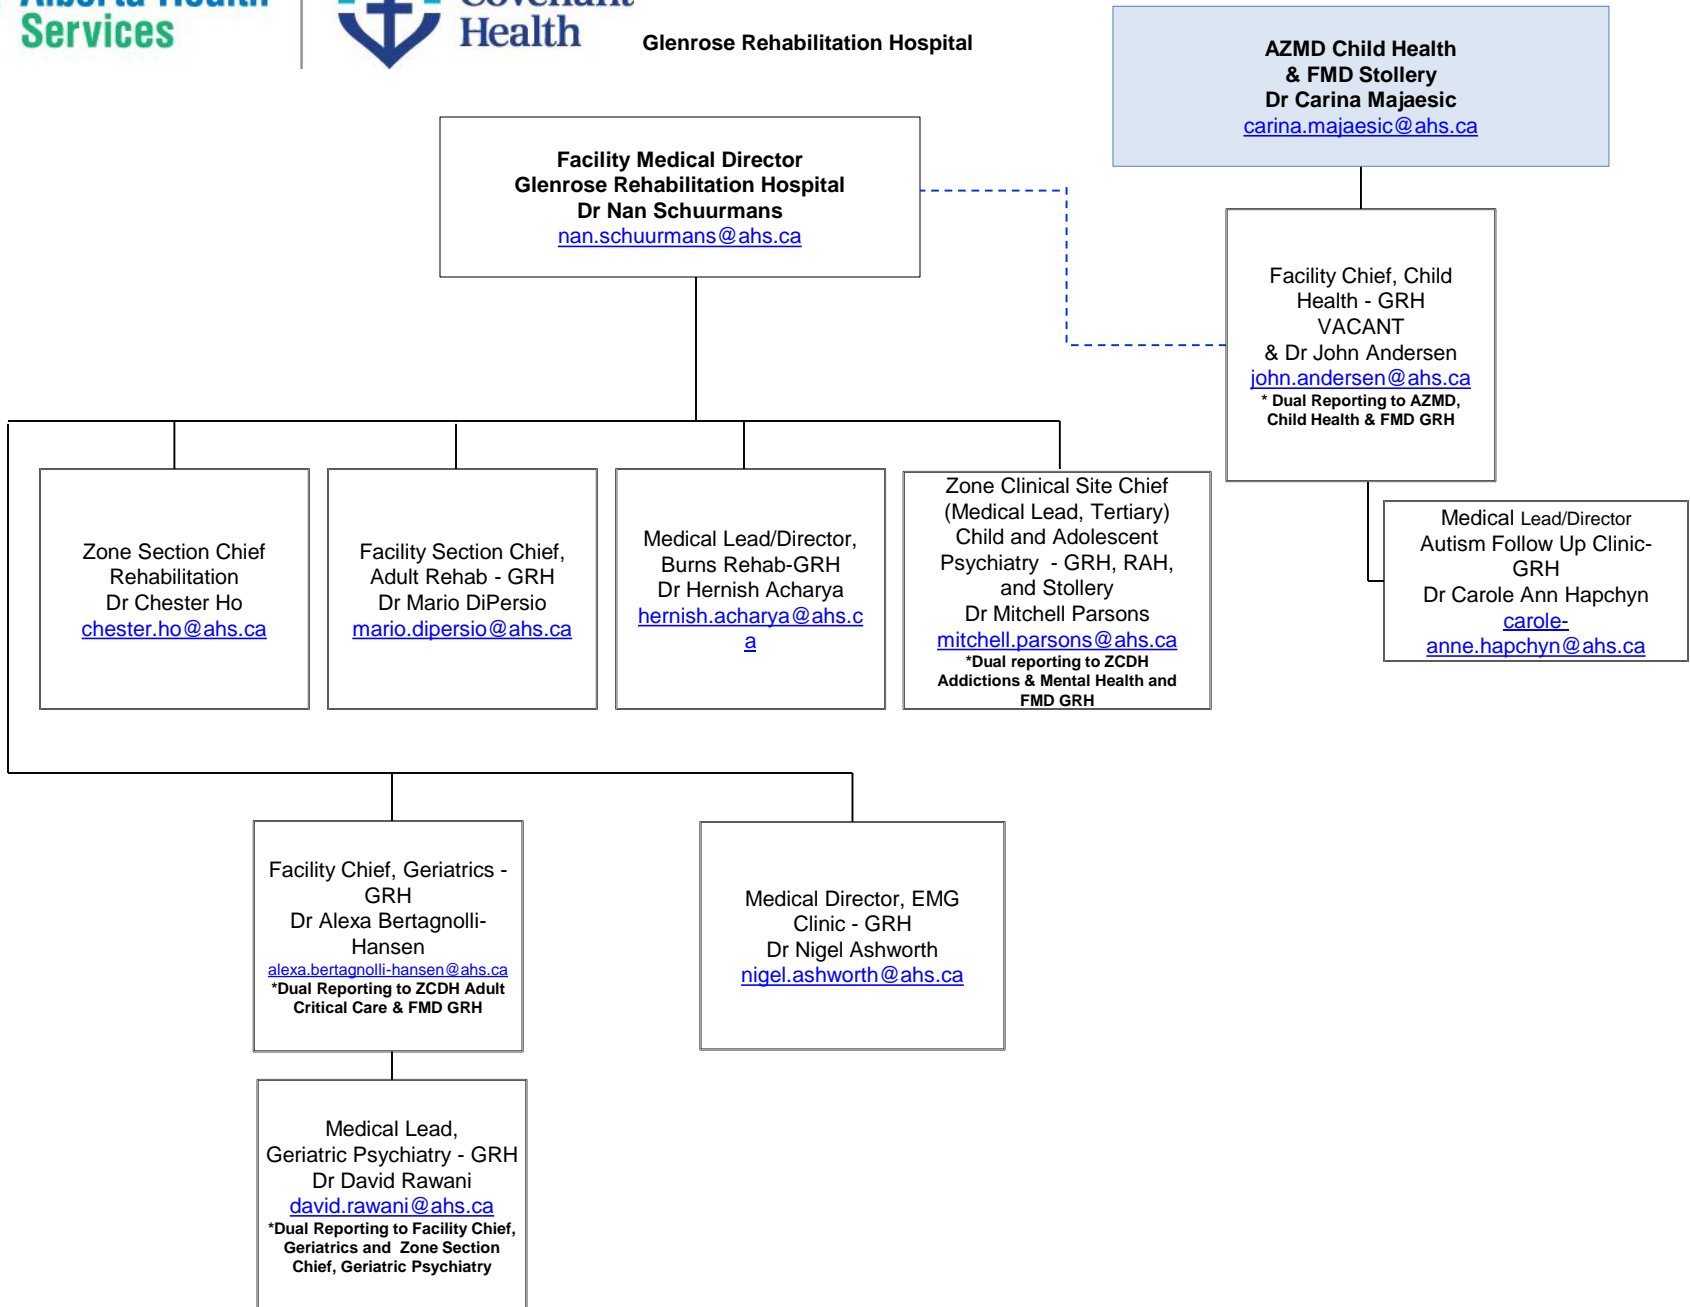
Alberta Health Services

Covenant Health

Glenrose Rehabilitation Hospital

AZMD Child Health
& FMD Stollery
Dr Carina Majaesic
carina.majaesic@ahs.ca

Facility Medical Director
Glenrose Rehabilitation Hospital
Dr Nan Schuurmans
nan.schuurmans@ahs.ca

Facility Chief, Child Health - GRH
VACANT
& Dr John Andersen
john.andersen@ahs.ca
* Dual Reporting to AZMD, Child Health & FMD GRH

Zone Section Chief Rehabilitation
Dr Chester Ho
chester.ho@ahs.ca

Facility Section Chief, Adult Rehab - GRH
Dr Mario DiPersio
mario.dipersio@ahs.ca

Medical Lead/Director, Burns Rehab-GRH
Dr Hernish Acharya
hernish.acharya@ahs.ca

Zone Clinical Site Chief (Medical Lead, Tertiary) Child and Adolescent Psychiatry - GRH, RAH, and Stollery
Dr Mitchell Parsons
mitchell.parsons@ahs.ca
*Dual reporting to ZCDH Addictions & Mental Health and FMD GRH

Medical Lead/Director
Autism Follow Up Clinic-GRH
Dr Carole Ann Hapchyn
carole-anne.hapchyn@ahs.ca

Facility Chief, Geriatrics - GRH
Dr Alexa Bertagnolli-Hansen
alexa.bertagnolli-hansen@ahs.ca
*Dual Reporting to ZCDH Adult Critical Care & FMD GRH

Medical Director, EMG Clinic - GRH
Dr Nigel Ashworth
nigel.ashworth@ahs.ca

Medical Lead, Geriatric Psychiatry - GRH
Dr David Rawani
david.rawani@ahs.ca
*Dual Reporting to Facility Chief, Geriatrics and Zone Section Chief, Geriatric Psychiatry